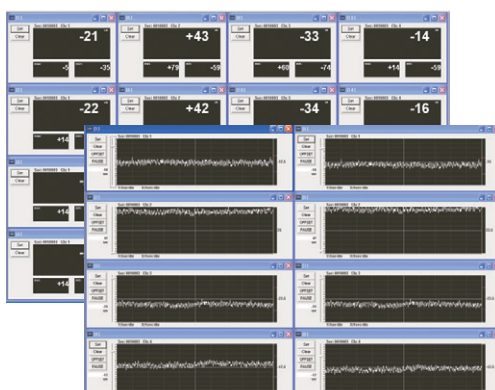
Set
Clear
-21
-5
-35

Set
Clear
+43
+79
-59

Set
Clear
-33
+60
-74

Set
Clear
-14
+14
-59

Set
Clear
-22
+14

Set
Clear
+42

Set
Clear
-34

Set
Clear
-16

Set
Clear
+14

Set
Clear
+14

Set
Clear
PAUSE

Set
Clear
PAUSE

Set
Clear
PAUSE

Set
Clear
PAUSE

Set
Clear
PAUSE

Set
Clear
PAUSE

Set
Clear

Set
Clear